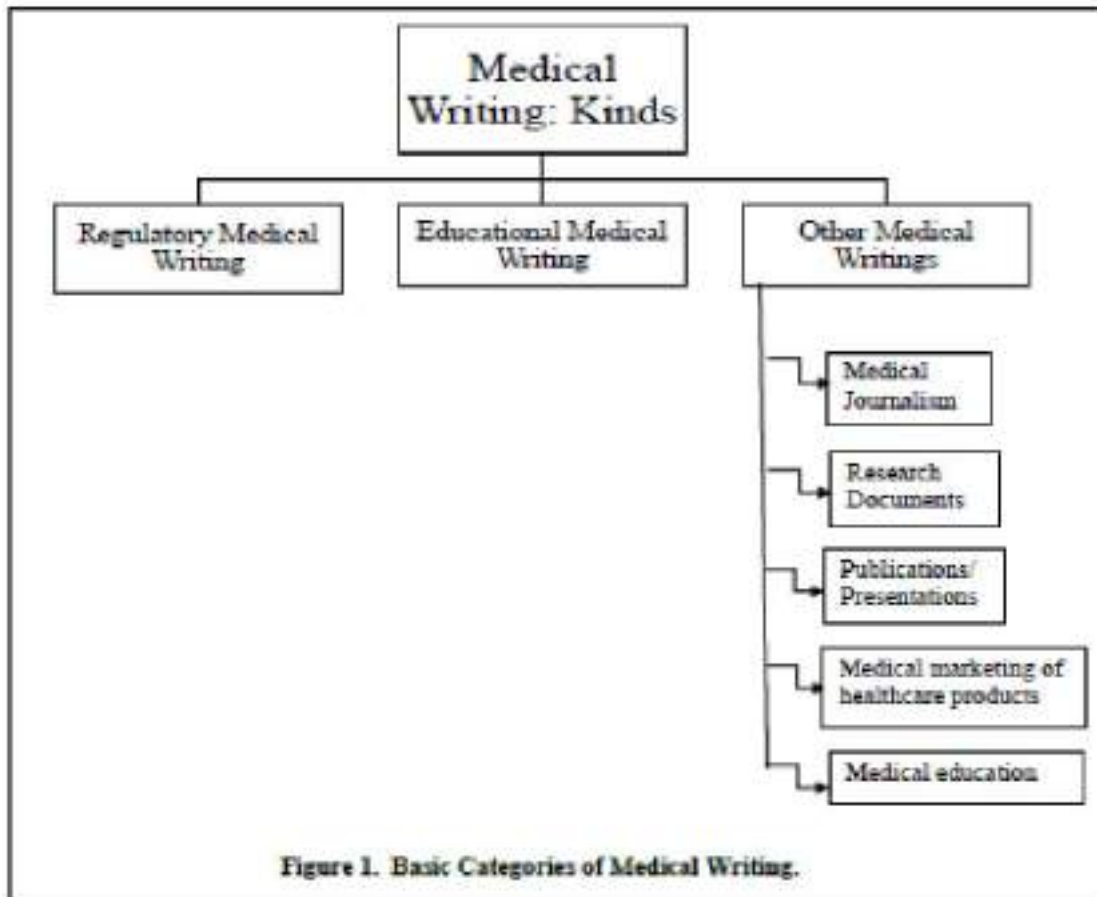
Medical Writing: Kinds

Regulatory Medical Writing

Educational Medical Writing

Other Medical Writings

Medical Journalism

Research Documents

Publications/ Presentations

Medical marketing of healthcare products

Medical education

Figure 1. Basic Categories of Medical Writing.